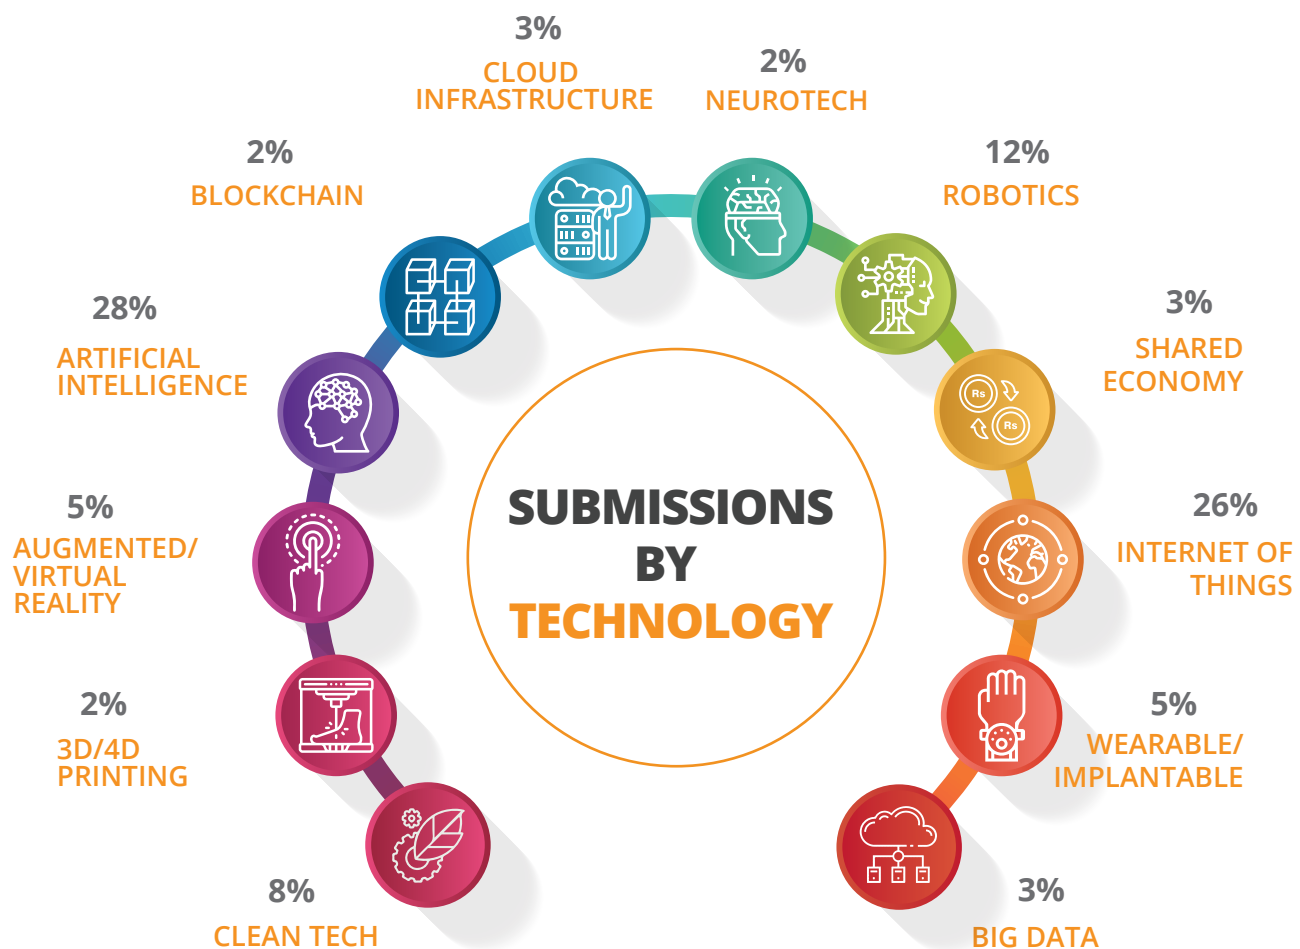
SUBMISSIONS BY TECHNOLOGY

3%
CLOUD INFRASTRUCTURE

2%
NEUROTECH

2%
BLOCKCHAIN

12%
ROBOTICS

28%
ARTIFICIAL INTELLIGENCE

3%
SHARED ECONOMY

5%
AUGMENTED/ VIRTUAL REALITY

26%
INTERNET OF THINGS

2%
3D/4D PRINTING

5%
WEARABLE/ IMPLANTABLE

8%
CLEAN TECH

3%
BIG DATA

Rs
Rs